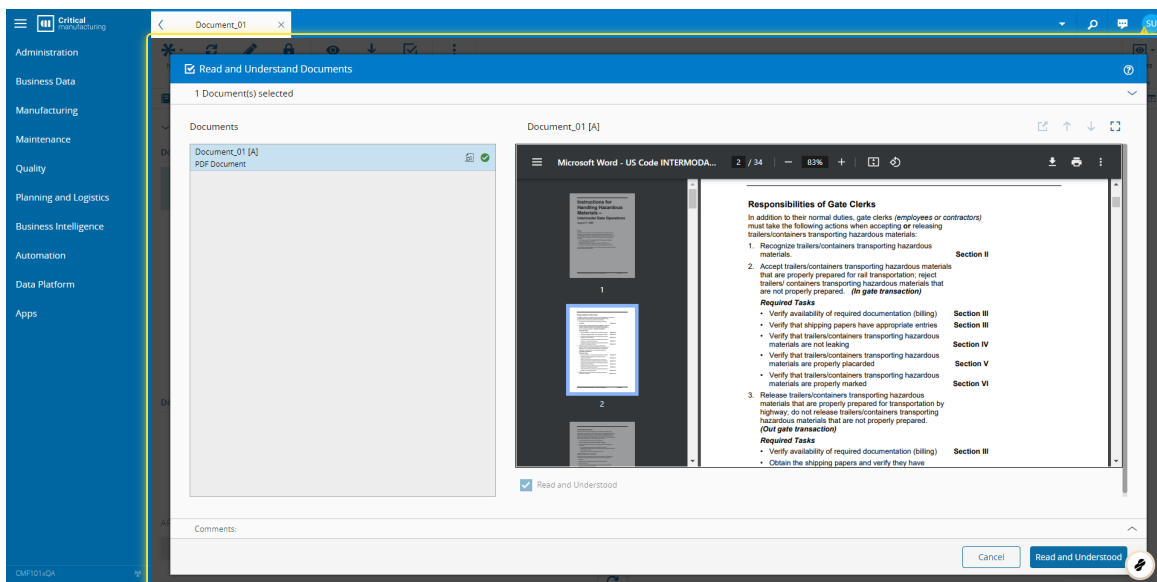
Critical manufacturing

Document_01

SU

Administration
Business Data
Manufacturing
Maintenance
Quality
Planning and Logistics
Business Intelligence
Automation
Data Platform
Apps

CMF101xQA

Read and Understand Documents

1 Document(s) selected

Documents

Document_01 [A]
PDF Document

Document_01 [A]

Microsoft Word - US Code INTERMODA... 2 / 34 — 83% +

Instructions for Handling Hazardous Materials – Intermodal Gate Operations

1

2

Responsibilities of Gate Clerks

In addition to their normal duties, gate clerks (employees or contractors) must take the following actions when accepting or releasing trailers/containers transporting hazardous materials:

1. Recognize trailers/containers transporting hazardous materials. Section II

2. Accept trailers/containers transporting hazardous materials that are properly prepared for rail transportation; reject trailers/ containers transporting hazardous materials that are not properly prepared. (In gate transaction)

Required Tasks

• Verify availability of required documentation (billing) Section III
• Verify that shipping papers have appropriate entries Section III
• Verify that trailers/containers transporting hazardous materials are not leaking Section IV
• Verify that trailers/containers transporting hazardous materials are properly placarded Section V
• Verify that trailers/containers transporting hazardous materials are properly marked Section VI

3. Release trailers/containers transporting hazardous materials that are properly prepared for transportation by highway; do not release trailers/containers transporting hazardous materials that are not properly prepared. (Out gate transaction)

Required Tasks

• Verify availability of required documentation (billing) Section III
• Obtain the shipping papers and verify they have

Read and Understood

Comments:

Cancel
Read and Understood